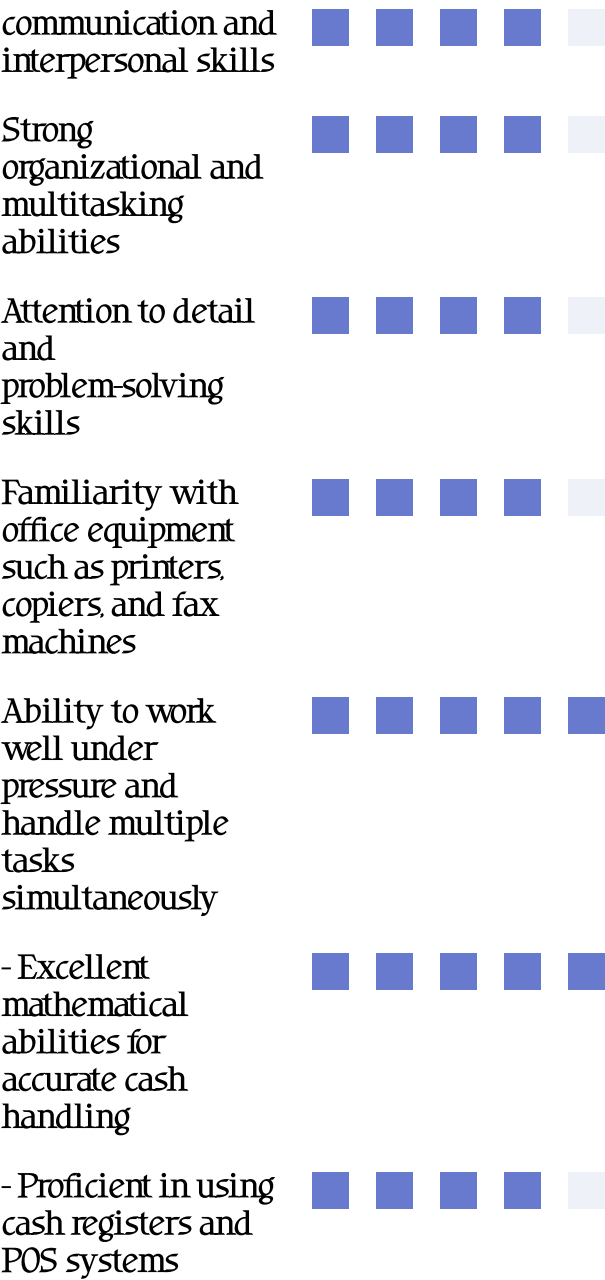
communication and interpersonal skills

Strong organizational and multitasking abilities

Attention to detail and problem-solving skills

Familiarity with office equipment such as printers, copiers, and fax machines

Ability to work well under pressure and handle multiple tasks simultaneously

- Excellent mathematical abilities for accurate cash handling

- Proficient in using cash registers and POS systems